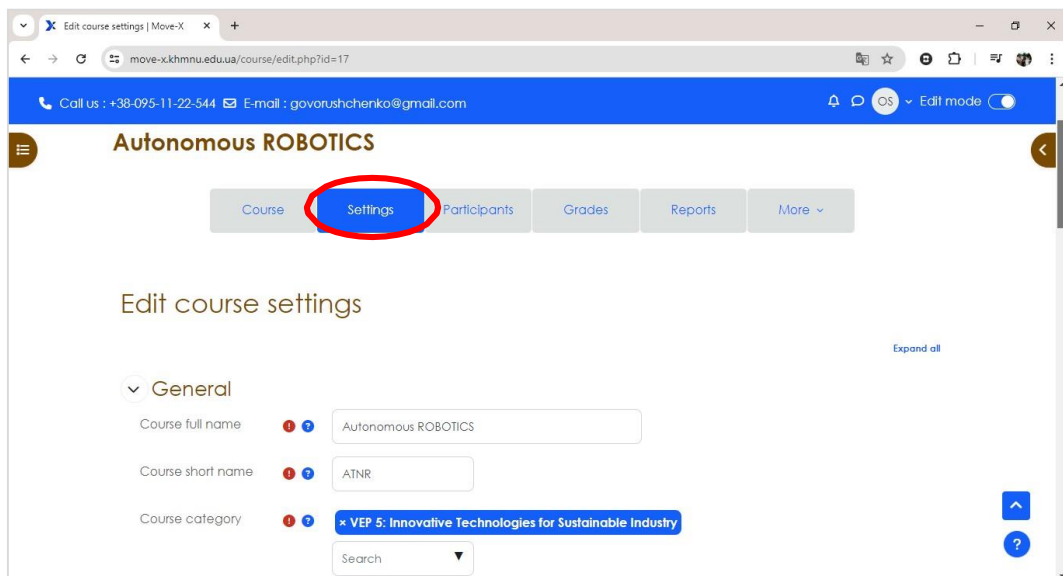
Edit course settings | Move-X ×

move-x.khmnu.edu.ua/course/edit.php?id=17

Call us : +38-095-11-22-544 E-mail : govorushchenko@gmail.com

OS Edit mode

Autonomous ROBOTICS

Course Settings Participants Grades Reports More

Edit course settings

Expand all

General

Course full name Autonomous ROBOTICS

Course short name ATNR

Course category × VEP 5: Innovative Technologies for Sustainable Industry

Search

?